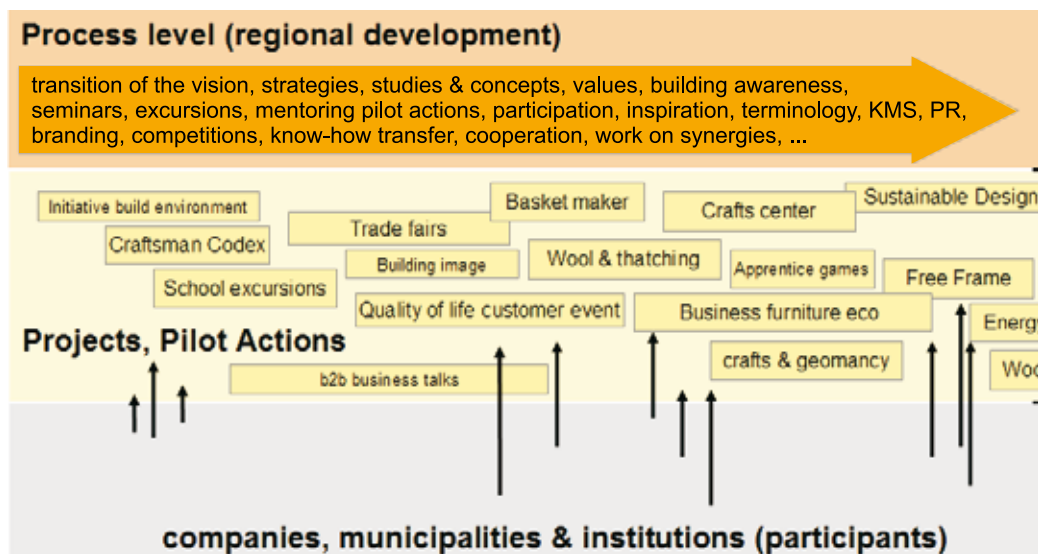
Process level (regional development)

transition of the vision, strategies, studies & concepts, values, building awareness, seminars, excursions, mentoring pilot actions, participation, inspiration, terminology, KMS, PR, branding, competitions, know-how transfer, cooperation, work on synergies, ...

Initiative build environment

Craftsman Codex

School excursions

Trade fairs

Building image

Basket maker

Wool & thatching

Quality of life customer event

Crafts center

Apprentice games

Business furniture eco

crafts & geomancy

Sustainable Design

Free Frame

Energ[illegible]

Woo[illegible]

Projects, Pilot Actions

b2b business talks

companies, municipalities & institutions (participants)